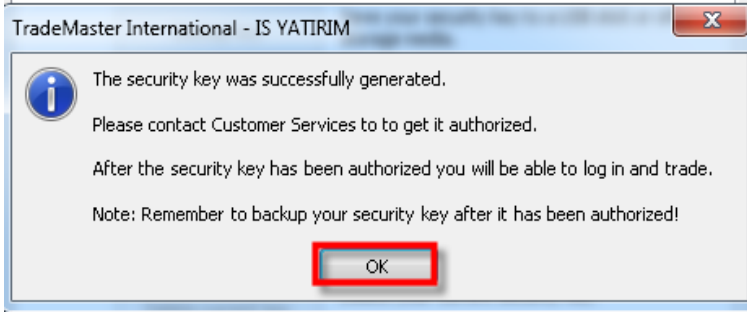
TradeMaster International - IS YATIRIM

The security key was successfully generated.

Please contact Customer Services to to get it authorized.

After the security key has been authorized you will be able to log in and trade.

Note: Remember to backup your security key after it has been authorized!

OK